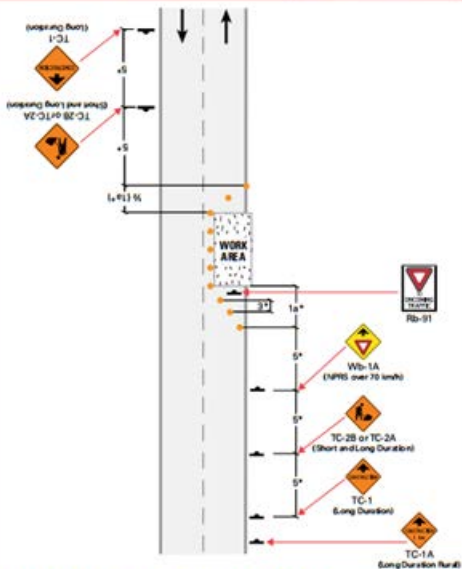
TC-1
(Long Duration)

TC-2B or TC-2A
(Short and Long Duration)

S*

S*

½ T1 S*

WORK AREA

3*

1a*

ONCOMING TRAFFIC
Rb-91

S*

Wb-1A
(NPRS over 70 km/h)

S*

TC-2B or TC-2A
(Short and Long Duration)

S*

TC-1
(Long Duration)

TC-1A
(Long Duration Rural)